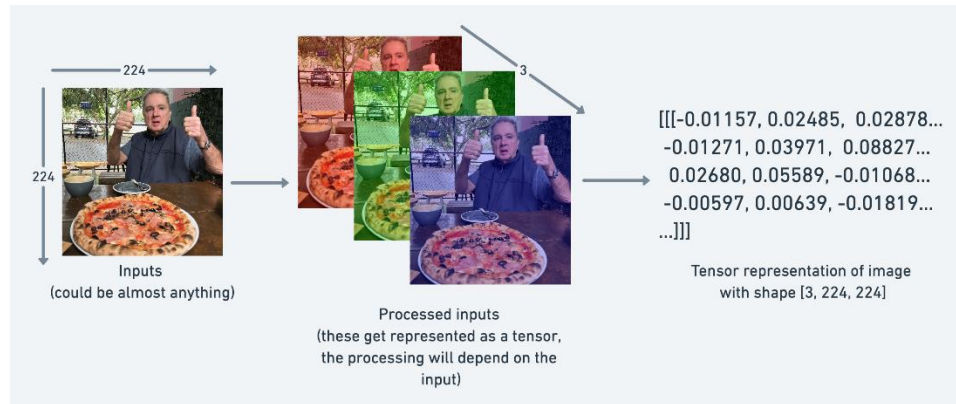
224

224

Inputs
(could be almost anything)

3

Processed inputs
(these get represented as a tensor, the processing will depend on the input)

[[[-0.01157, 0.02485, 0.02878...
-0.01271, 0.03971, 0.08827...
0.02680, 0.05589, -0.01068...
-0.00597, 0.00639, -0.01819...
...]]]

Tensor representation of image with shape [3, 224, 224]